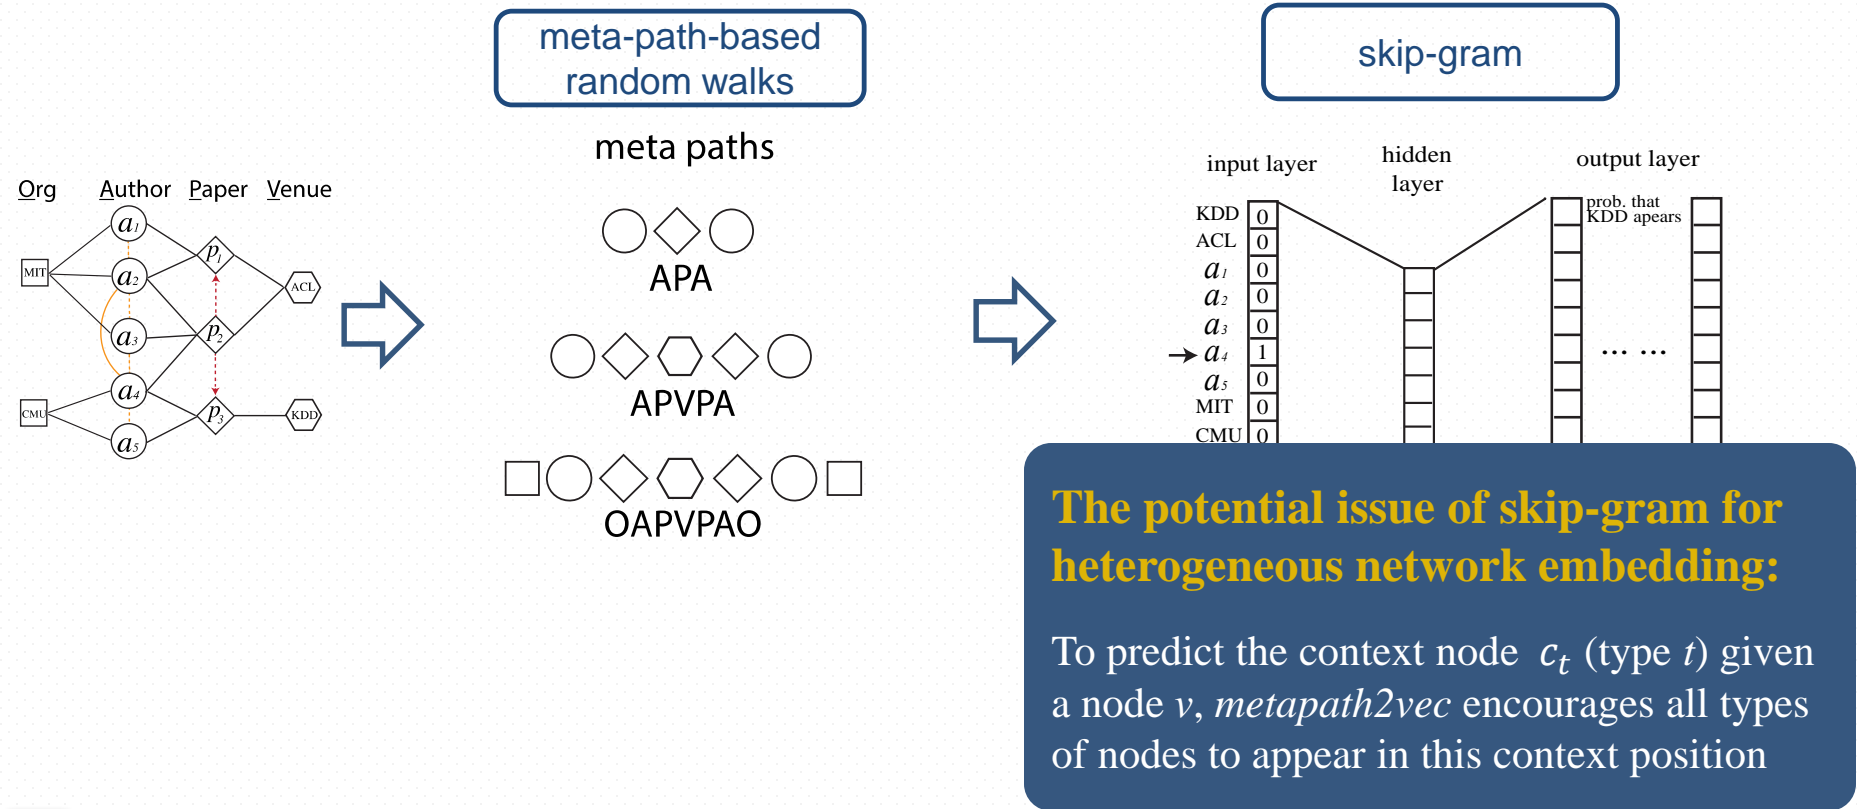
meta-path-based random walks

skip-gram

meta paths

Org Author Paper Venue

$a_1$ $a_2$ $a_3$ $a_4$ $a_5$ MIT CMU $p_1$ $p_2$ $p_3$ ACL KDD

APA

APVPA

OAPVPAO

input layer

hidden layer

output layer

prob. that KDD apears

KDD 0
ACL 0
$a_1$ 0
$a_2$ 0
$a_3$ 0
$a_4$ 1
$a_5$ 0
MIT 0
CMU 0

… …

The potential issue of skip-gram for heterogeneous network embedding:

To predict the context node $c_t$ (type $t$) given a node $v$, *metapath2vec* encourages all types of nodes to appear in this context position